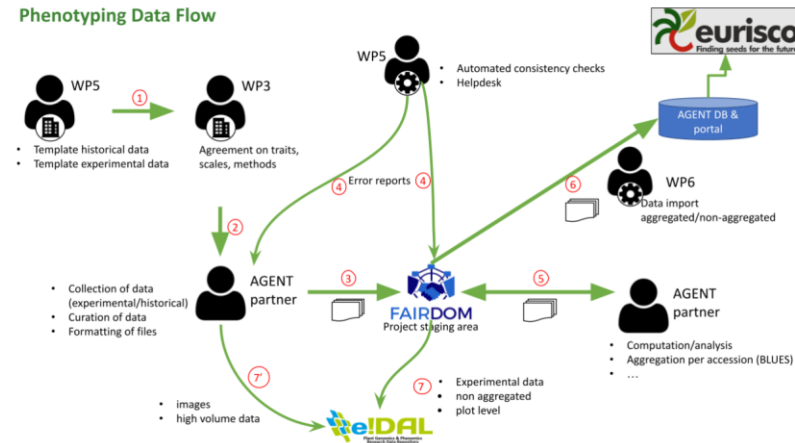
Phenotyping Data Flow

eurisco
Finding seeds for the future

WP5
• Template historical data
• Template experimental data

1

WP3
Agreement on traits, scales, methods

WP5
• Automated consistency checks
• Helpdesk

AGENT DB & portal

4 Error reports

4

6

WP6
Data import aggregated/non-aggregated

2

AGENT partner
• Collection of data (experimental/historical)
• Curation of data
• Formatting of files

3

FAIRDOM
Project staging area

5

AGENT partner
• Computation/analysis
• Aggregation per accession (BLUES)
• ...

7'
• images
• high volume data

7
• Experimental data
• non aggregated
• plot level

e!DAL
Plant Genomics & Phenomics Research Data Repository